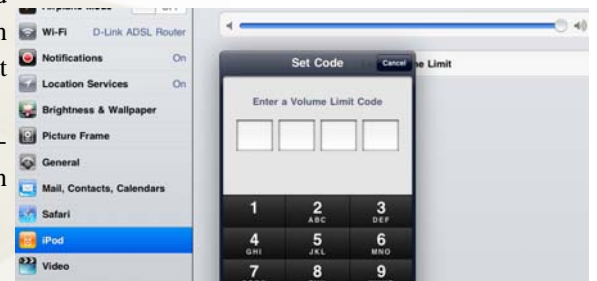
Wi-Fi D-Link ADSL Router
Notifications On
Location Services On
Brightness & Wallpaper
Picture Frame
General
Mail, Contacts, Calendars
Safari
iPod
Video

Set Code
Cancel
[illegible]e Limit
Enter a Volume Limit Code
1
2 ABC
3 DEF
4 GHI
5 JKL
6 MNO
7
8
9